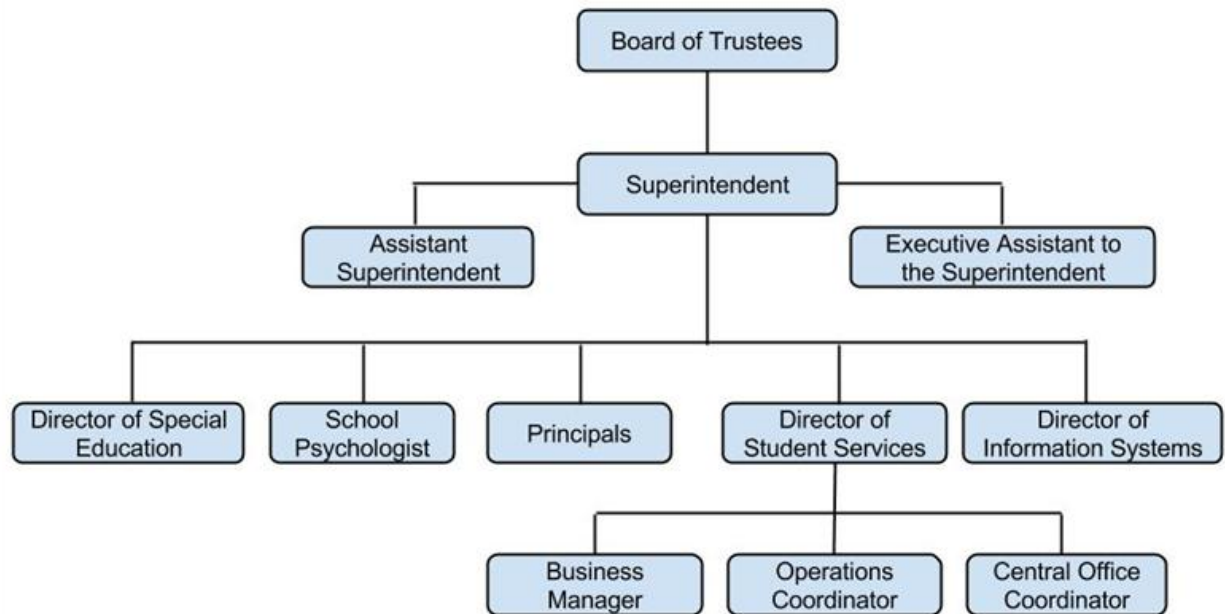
Board of Trustees

Superintendent

Assistant Superintendent

Executive Assistant to the Superintendent

Director of Special Education

School Psychologist

Principals

Director of Student Services

Director of Information Systems

Business Manager

Operations Coordinator

Central Office Coordinator